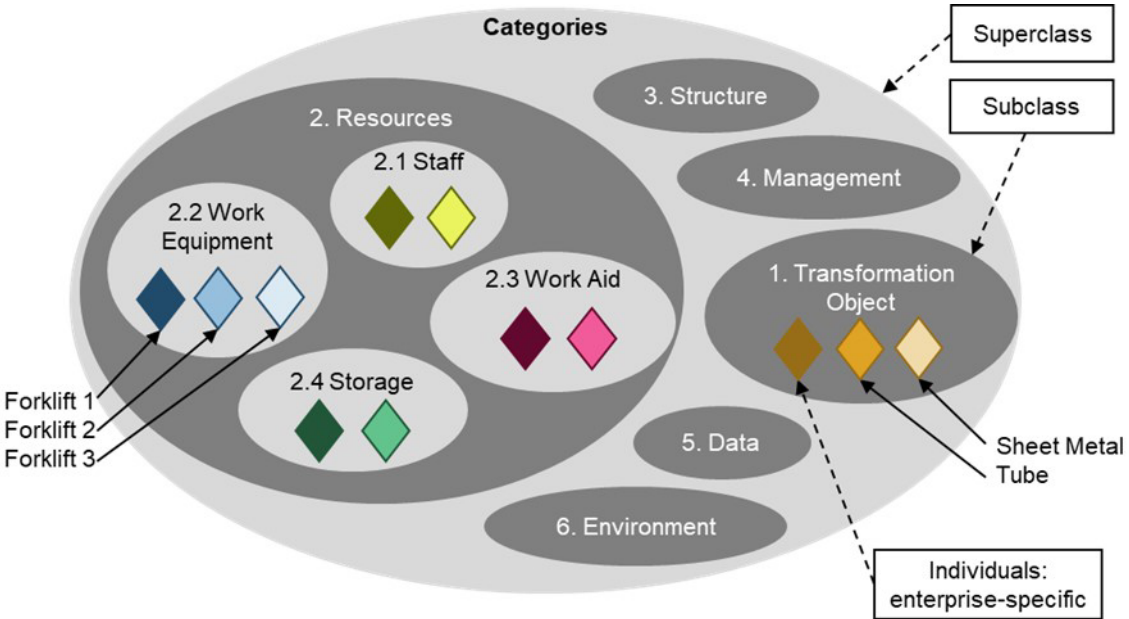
Categories

Superclass

Subclass

3. Structure

2. Resources

2.1 Staff

4. Management

2.2 Work Equipment

2.3 Work Aid

1. Transformation Object

2.4 Storage

Forklift 1
Forklift 2
Forklift 3

5. Data

Sheet Metal

Tube

6. Environment

Individuals: enterprise-specific